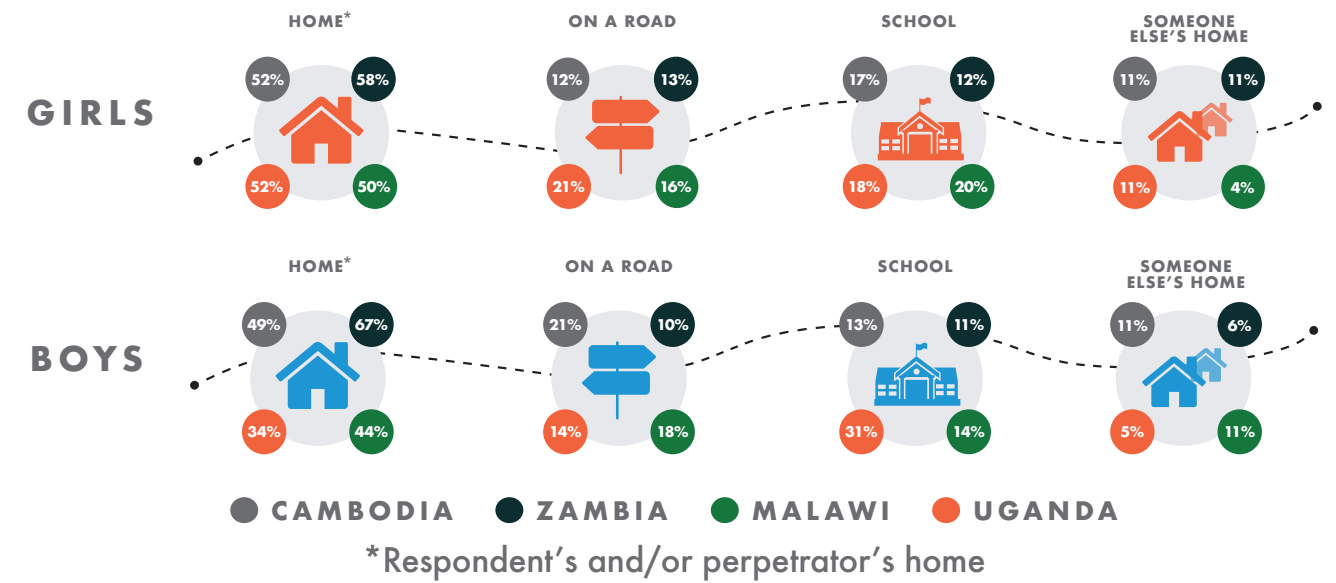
HOME*

52% 58%
52% 50%

ON A ROAD

12% 13%
21% 16%

SCHOOL

17% 12%
18% 20%

SOMEONE ELSE'S HOME

11% 11%
11% 4%

GIRLS

HOME*

49% 67%
34% 44%

ON A ROAD

21% 10%
14% 18%

SCHOOL

13% 11%
31% 14%

SOMEONE ELSE'S HOME

11% 6%
5% 11%

BOYS

CAMBODIA ZAMBIA MALAWI UGANDA

*Respondent's and/or perpetrator's home